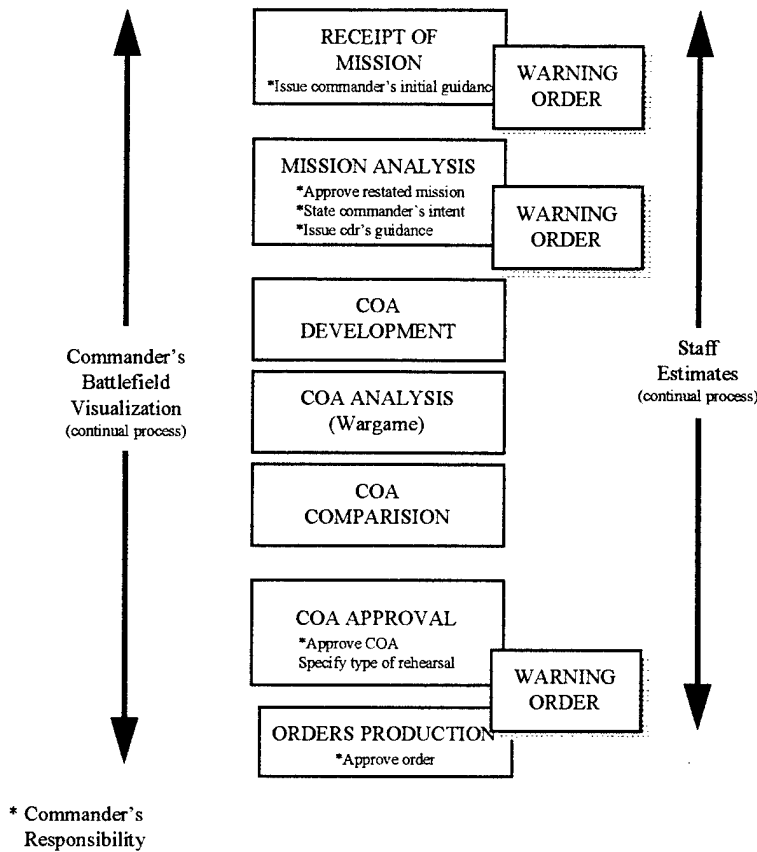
RECEIPT OF MISSION
*Issue commander's initial guidanc

WARNING ORDER

MISSION ANALYSIS
*Approve restated mission
*State commander's intent
*Issue cdr's guidance

WARNING ORDER

COA DEVELOPMENT

Commander's Battlefield Visualization
(continual process)

Staff Estimates
(continual process)

COA ANALYSIS
(Wargame)

COA COMPARISION

COA APPROVAL
*Approve COA
Specify type of rehearsal

WARNING ORDER

ORDERS PRODUCTION
*Approve order

* Commander's Responsibility